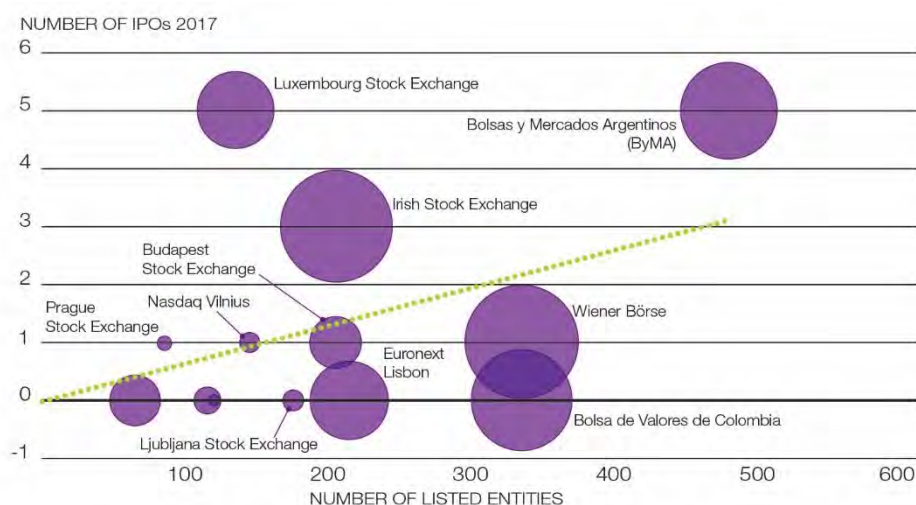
NUMBER OF IPOs 2017

6
5
4
3
2
1
0
-1

Luxembourg Stock Exchange

Bolsas y Mercados Argentinos (ByMA)

Irish Stock Exchange

Budapest Stock Exchange

Nasdaq Vilnius

Prague Stock Exchange

Wiener Börse

Euronext Lisbon

Bolsa de Valores de Colombia

Ljubljana Stock Exchange

100
200
300
400
500
600

NUMBER OF LISTED ENTITIES